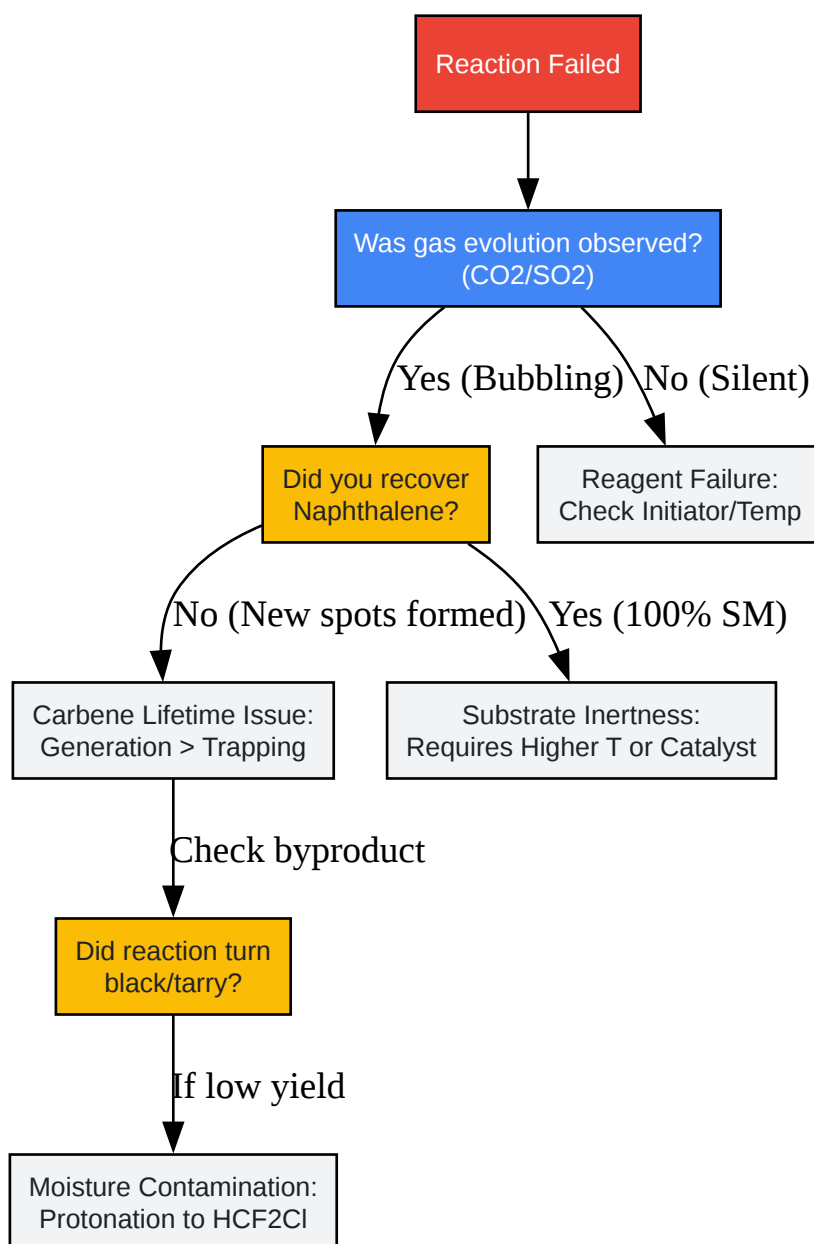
Reaction Failed

Was gas evolution observed? (CO2/SO2)

Yes (Bubbling)

No (Silent)

Did you recover Naphthalene?

Reagent Failure: Check Initiator/Temp

No (New spots formed)

Yes (100% SM)

Carbene Lifetime Issue: Generation > Trapping

Substrate Inertness: Requires Higher T or Catalyst

Check byproduct

Did reaction turn black/tarry?

If low yield

Moisture Contamination: Protonation to HCF2Cl